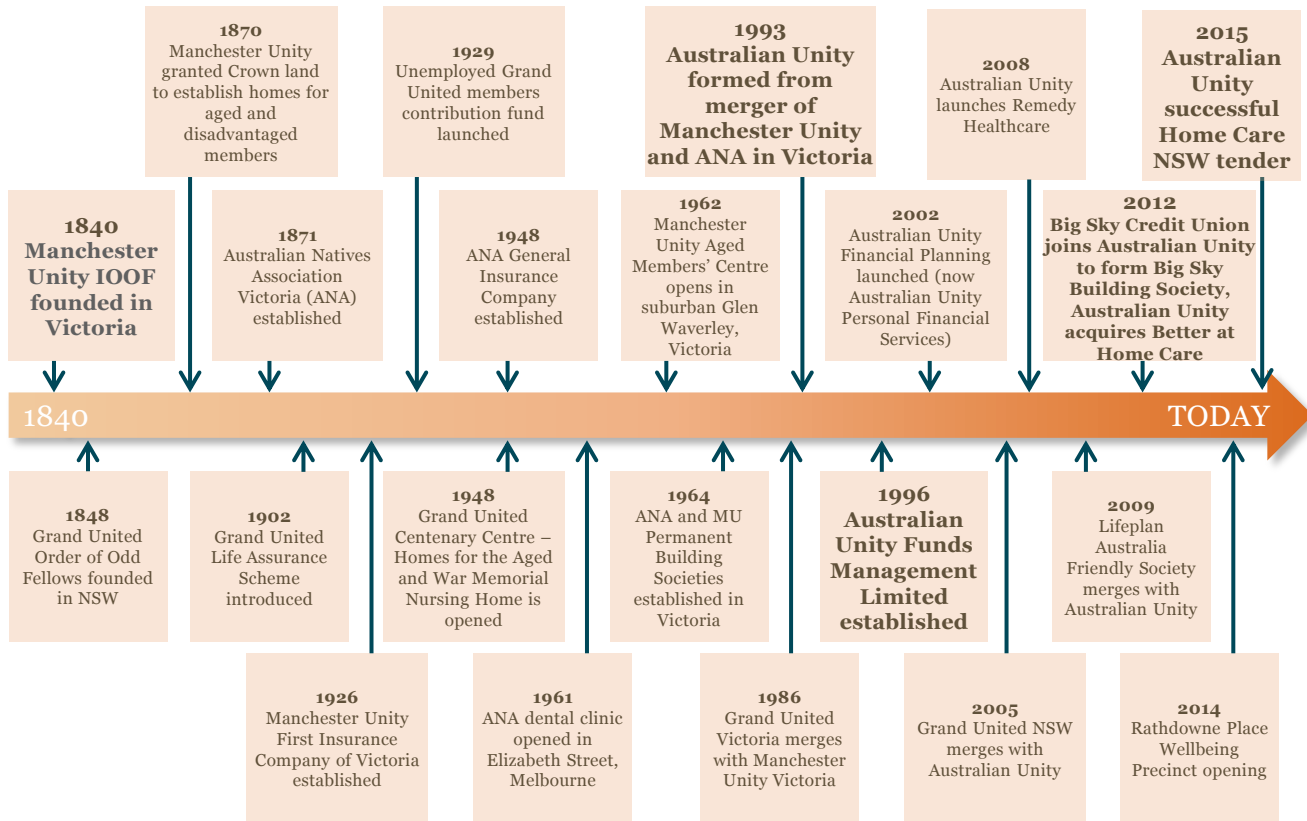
1870
Manchester Unity granted Crown land to establish homes for aged and disadvantaged members

1929
Unemployed Grand United members contribution fund launched

1993
Australian Unity formed from merger of Manchester Unity and ANA in Victoria

2008
Australian Unity launches Remedy Healthcare

2015
Australian Unity successful Home Care NSW tender

1840
Manchester Unity IOOF founded in Victoria

1871
Australian Natives Association Victoria (ANA) established

1948
ANA General Insurance Company established

1962
Manchester Unity Aged Members' Centre opens in suburban Glen Waverley, Victoria

2002
Australian Unity Financial Planning launched (now Australian Unity Personal Financial Services)

2012
Big Sky Credit Union joins Australian Unity to form Big Sky Building Society, Australian Unity acquires Better at Home Care

1840

TODAY

1848
Grand United Order of Odd Fellows founded in NSW

1902
Grand United Life Assurance Scheme introduced

1948
Grand United Centenary Centre – Homes for the Aged and War Memorial Nursing Home is opened

1964
ANA and MU Permanent Building Societies established in Victoria

1996
Australian Unity Funds Management Limited established

2009
Lifeplan Australia Friendly Society merges with Australian Unity

1926
Manchester Unity First Insurance Company of Victoria established

1961
ANA dental clinic opened in Elizabeth Street, Melbourne

1986
Grand United Victoria merges with Manchester Unity Victoria

2005
Grand United NSW merges with Australian Unity

2014
Rathdowne Place Wellbeing Precinct opening